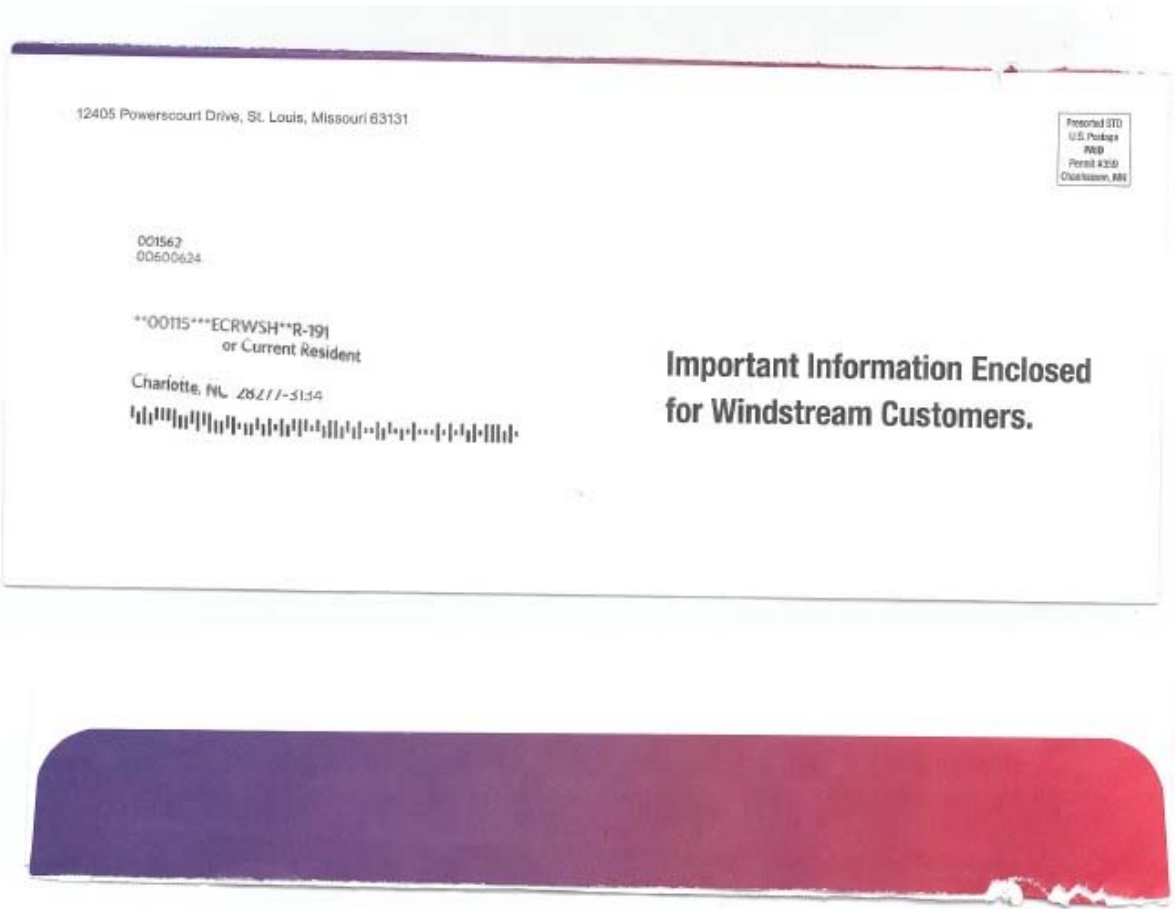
12405 Powerscourt Drive, St. Louis, Missouri 63131

Presorted STD
U.S. Postage
PAID
Permit #359
Chanhassen, MN

001562
00600624

**00115***ECRWSH**R-191
or Current Resident

Charlotte, NC 28277-3134

Important Information Enclosed for Windstream Customers.